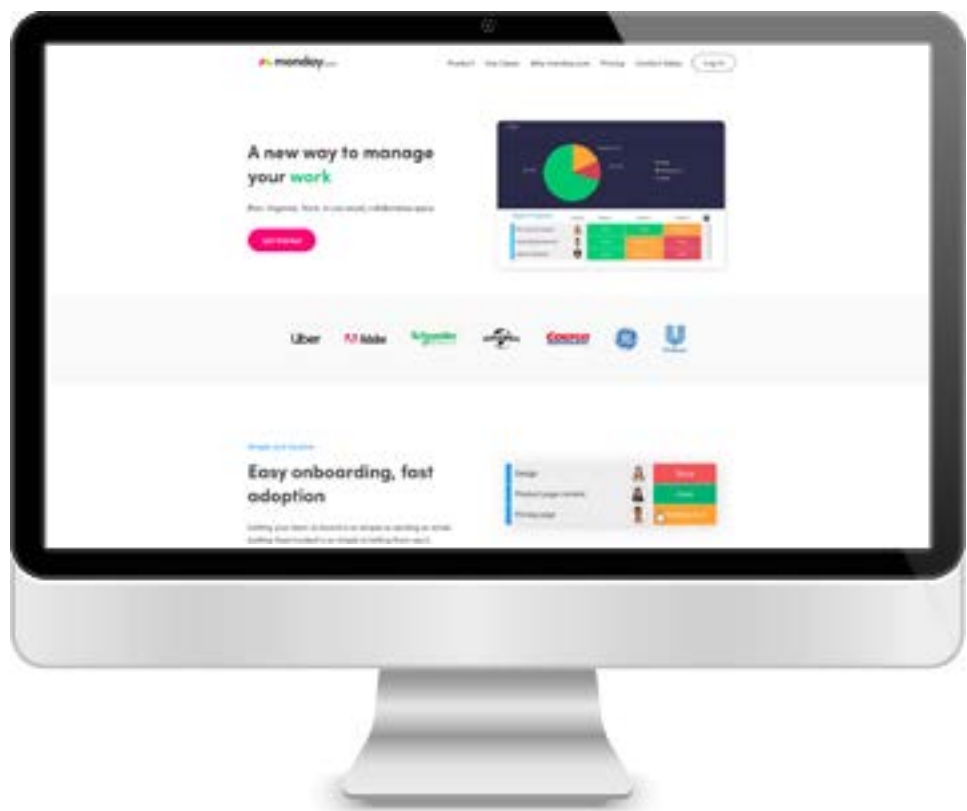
monday

Product Use Cases Why monday.com Pricing Contact Sales Log In

A new way to manage your work

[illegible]

Get Started

Uber Adobe Schneider Electric Universal COSTCO GE Unilever

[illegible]

Easy onboarding, fast adoption

Design
Product page content
Pricing page

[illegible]